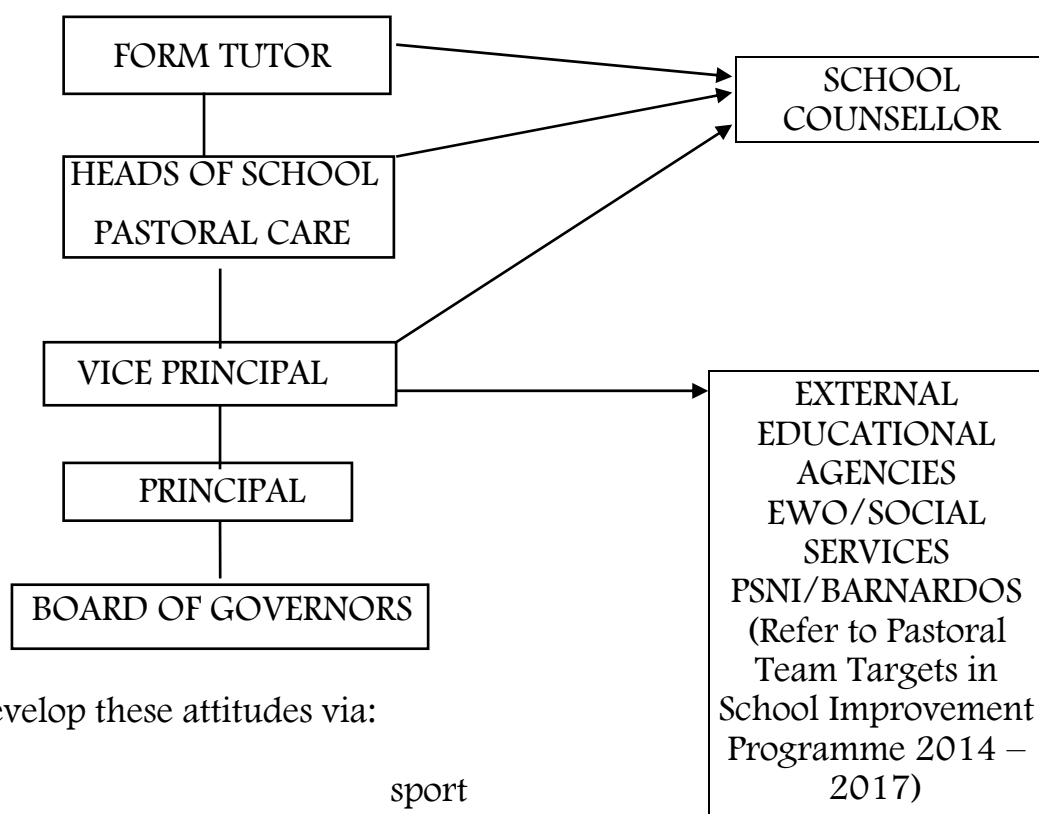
FORM TUTOR

HEADS OF SCHOOL PASTORAL CARE

VICE PRINCIPAL

PRINCIPAL

BOARD OF GOVERNORS

SCHOOL COUNSELLOR

EXTERNAL EDUCATIONAL AGENCIES EWO/SOCIAL SERVICES PSNI/BARNARDOS (Refer to Pastoral Team Targets in School Improvement Programme 2014 – 2017)

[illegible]evelop these attitudes via:

sport